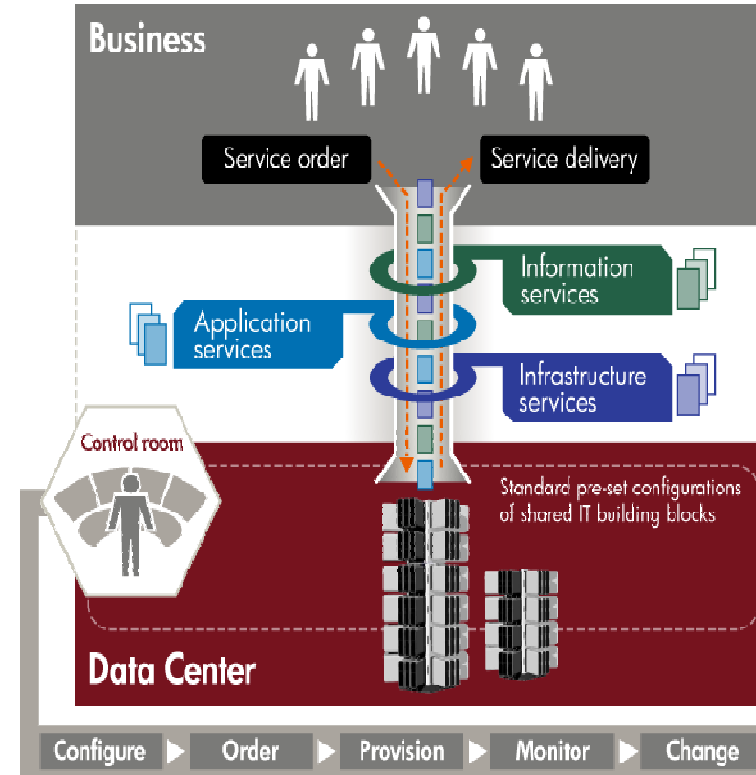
Business

Service order

Service delivery

Information services

Application services

Infrastructure services

Control room

Standard pre-set configurations of shared IT building blocks

Data Center

Configure

Order

Provision

Monitor

Change